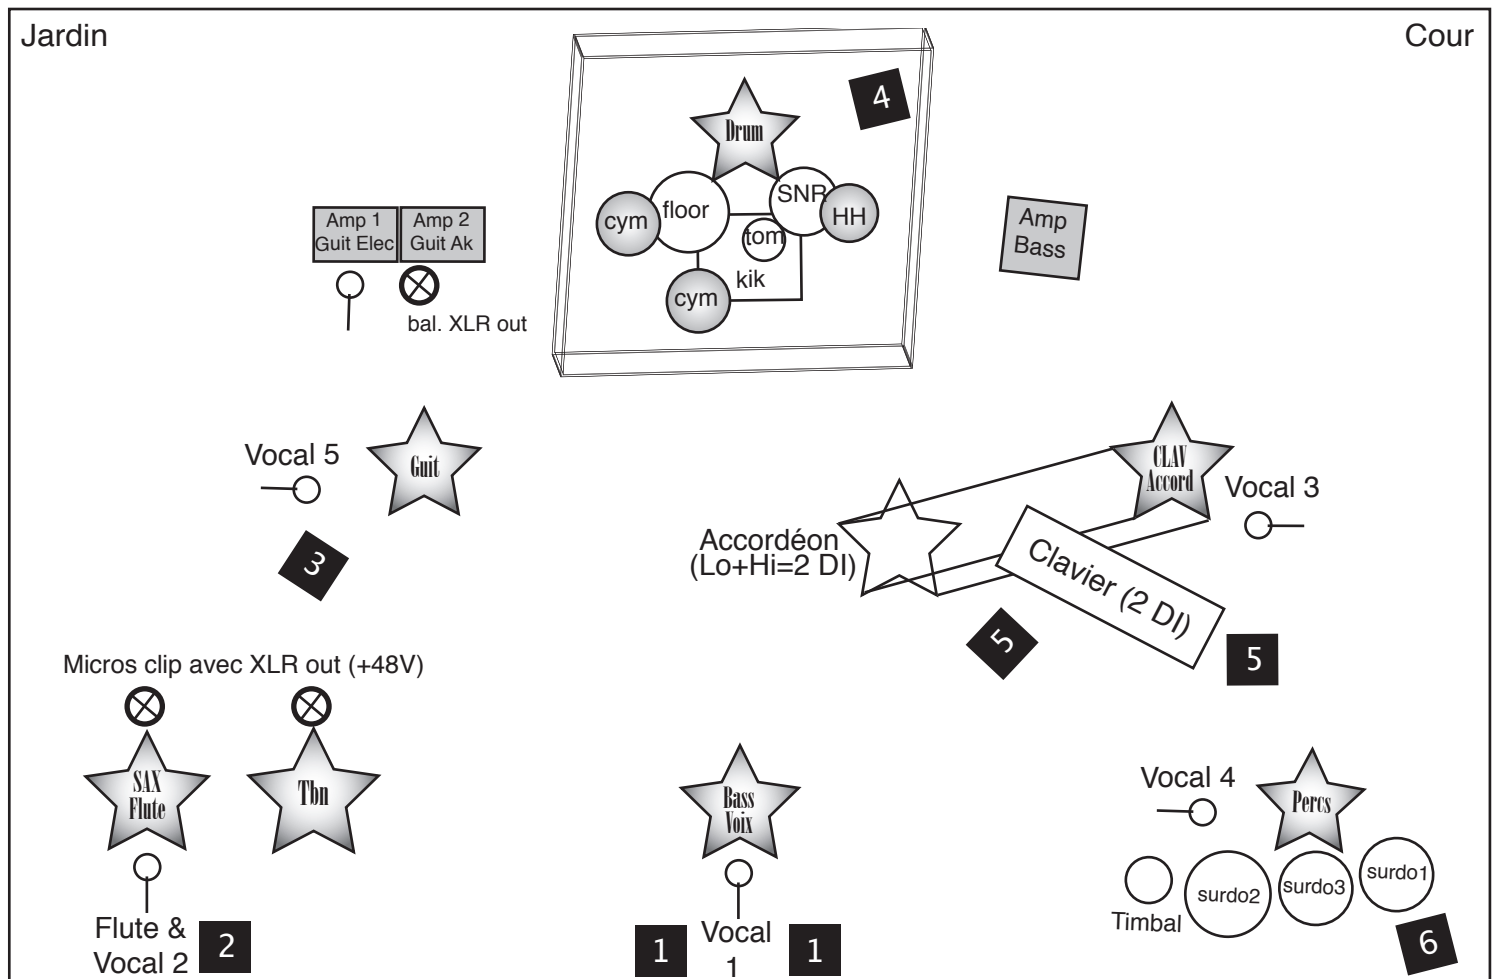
Jardin

Cour

4

Drum

floor

SNR

HH

cym

tom

cym

kik

Amp 1 Guit Elec

Amp 2 Guit Ak

bal. XLR out

Amp Bass

Vocal 5

Guit

3

CLAV Accord

Vocal 3

Accordéon (Lo+Hi=2 DI)

Clavier (2 DI)

5

5

Micros clip avec XLR out (+48V)

SAX Flute

Tbn

Flute & Vocal 2

2

Bass Voix

1

Vocal 1

1

Vocal 4

Percs

Timbal

surdo2

surdo3

surdo1

6